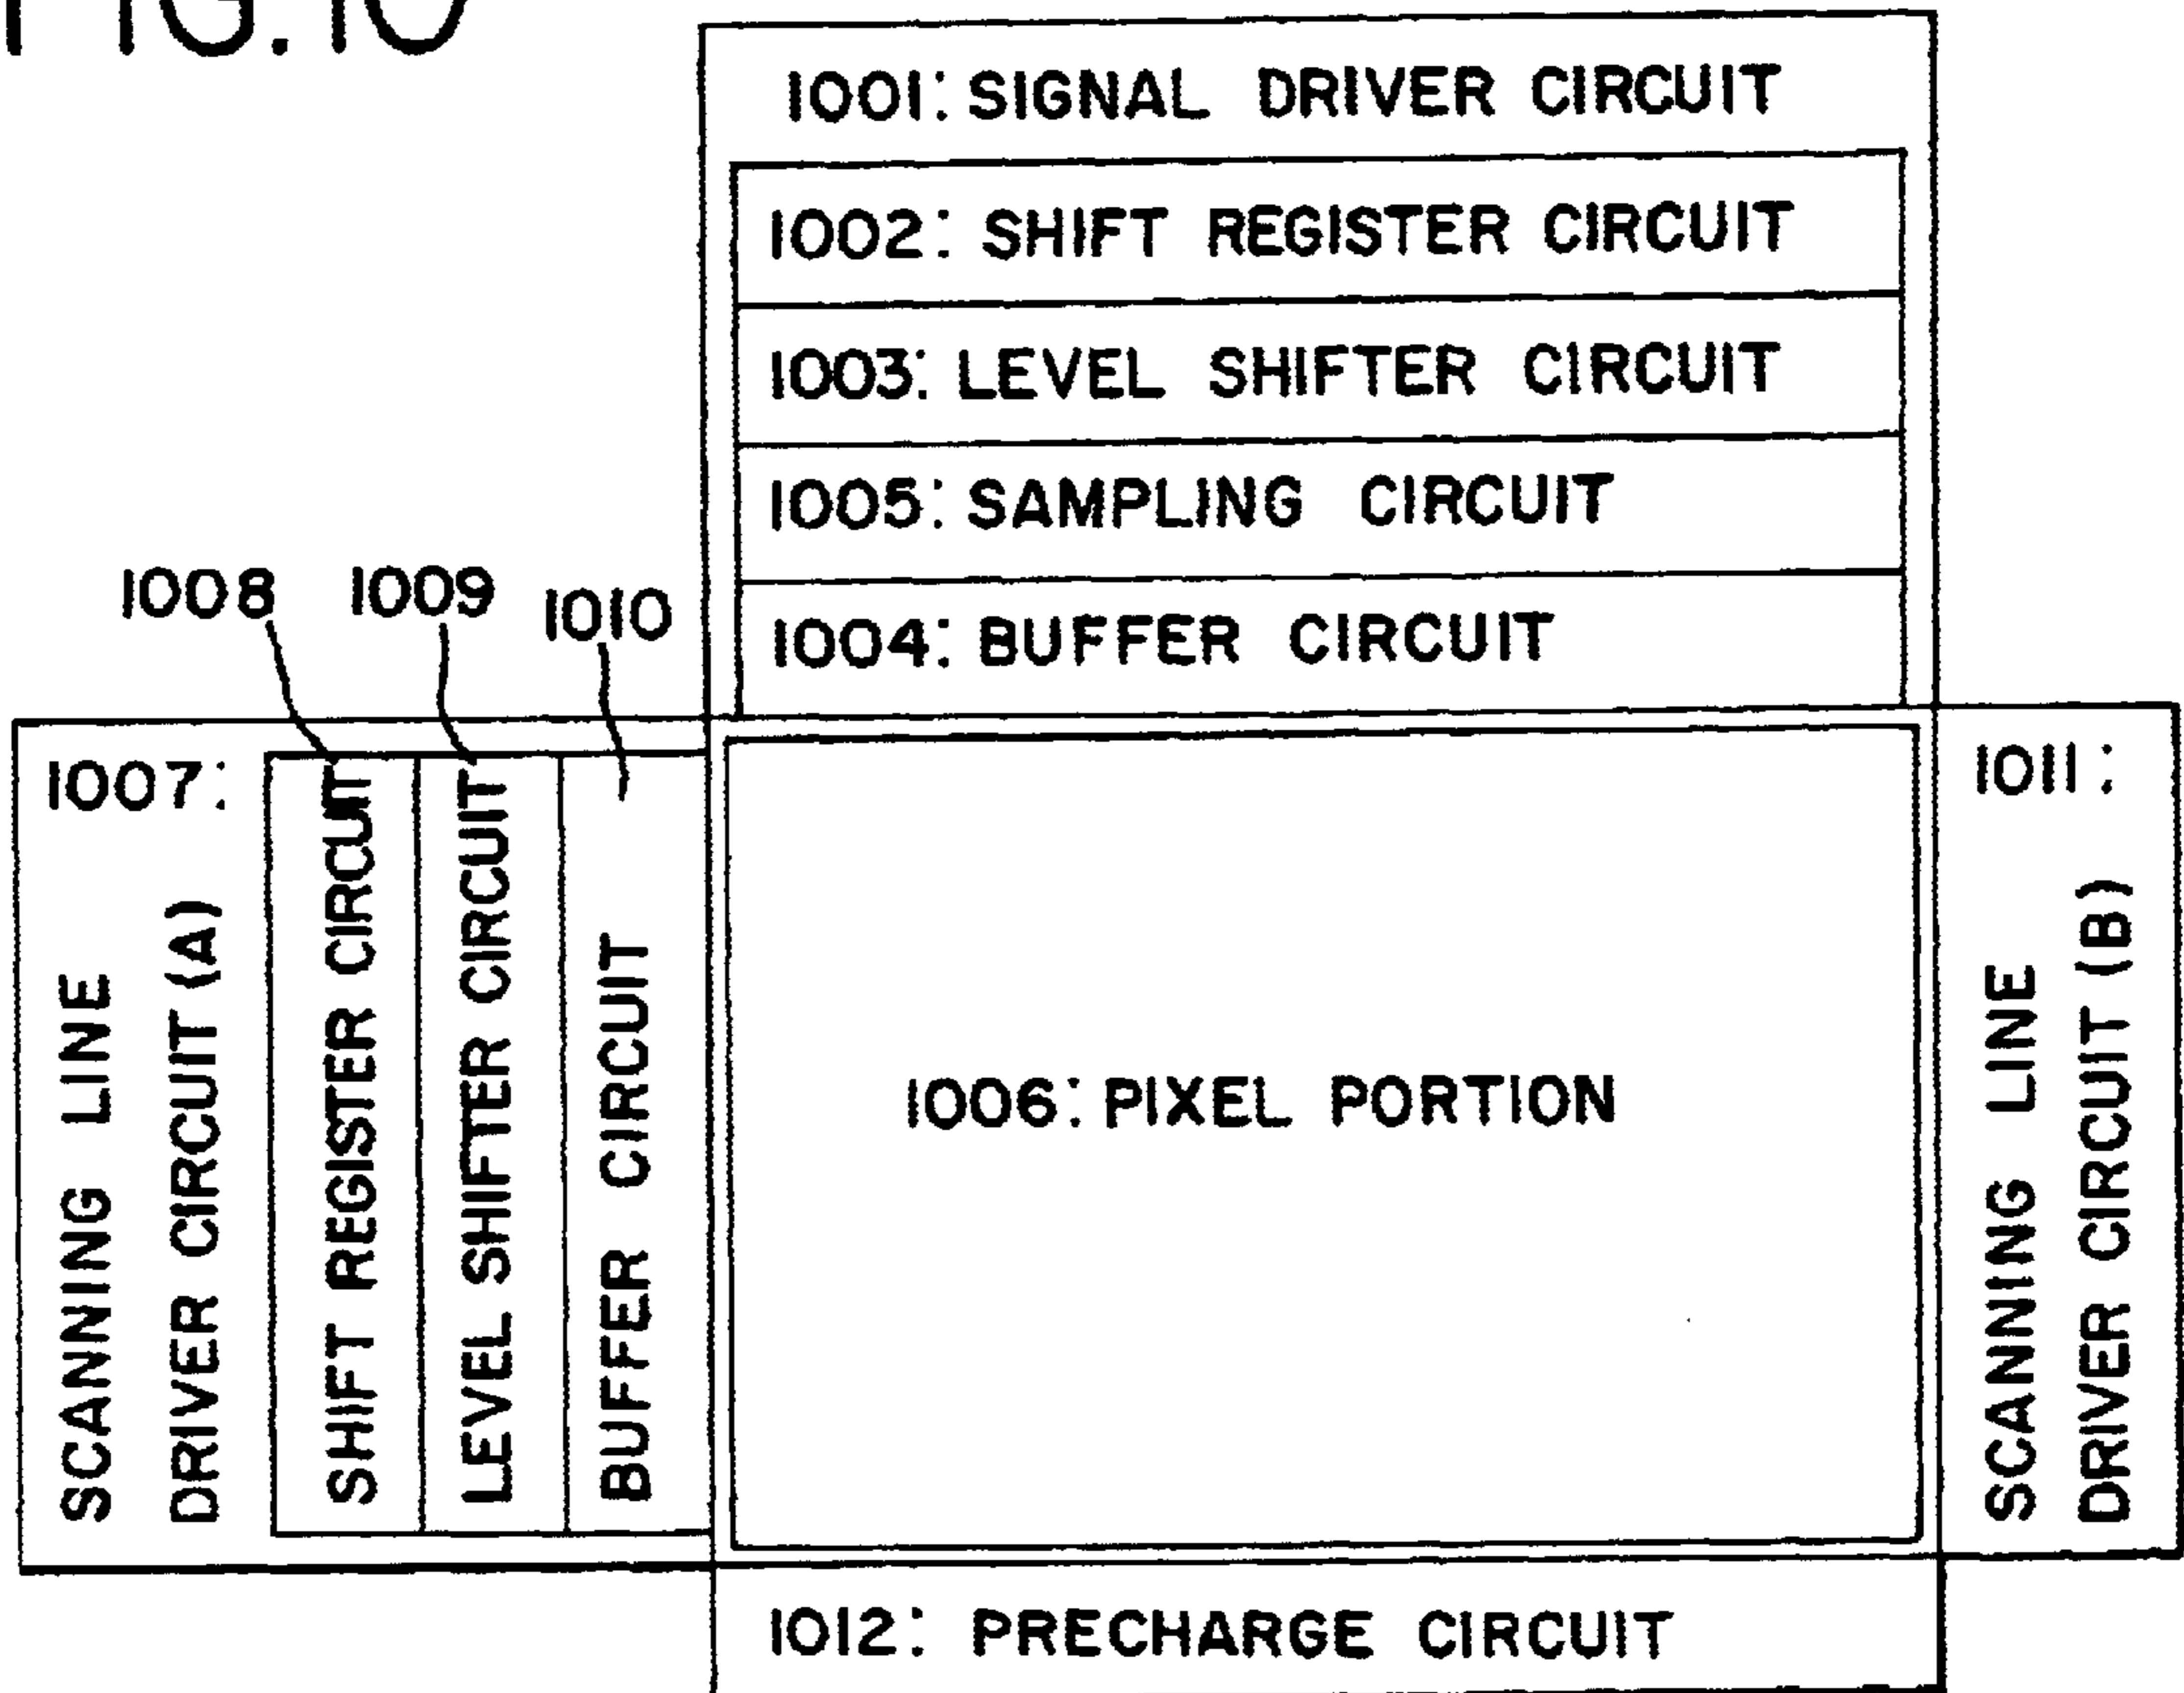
FIG.10

1001: SIGNAL DRIVER CIRCUIT

1002: SHIFT REGISTER CIRCUIT

1003: LEVEL SHIFTER CIRCUIT

1005: SAMPLING CIRCUIT

1004: BUFFER CIRCUIT

1008 1009 1010

1007: SCANNING LINE DRIVER CIRCUIT (A)

SHIFT REGISTER CIRCUIT

LEVEL SHIFTER CIRCUIT

BUFFER CIRCUIT

1006: PIXEL PORTION

1011: SCANNING LINE DRIVER CIRCUIT (B)

1012: PRECHARGE CIRCUIT